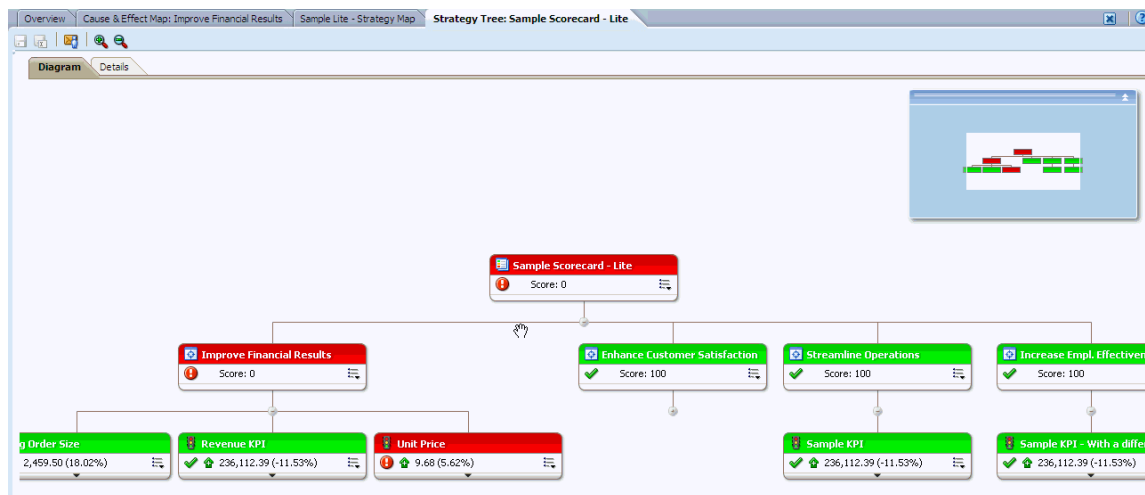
Overview | Cause & Effect Map: Improve Financial Results | Sample Lite - Strategy Map | Strategy Tree: Sample Scorecard - Lite

Diagram | Details

Sample Scorecard - Lite
Score: 0

Improve Financial Results
Score: 0

Enhance Customer Satisfaction
Score: 100

Streamline Operations
Score: 100

Increase Empl. Effectiven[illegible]
Score: 100

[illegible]g Order Size
2,459.50 (18.02%)

Revenue KPI
236,112.39 (-11.53%)

Unit Price
9.68 (5.62%)

Sample KPI
236,112.39 (-11.53%)

Sample KPI - With a diffe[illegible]
236,112.39 (-11.53%)